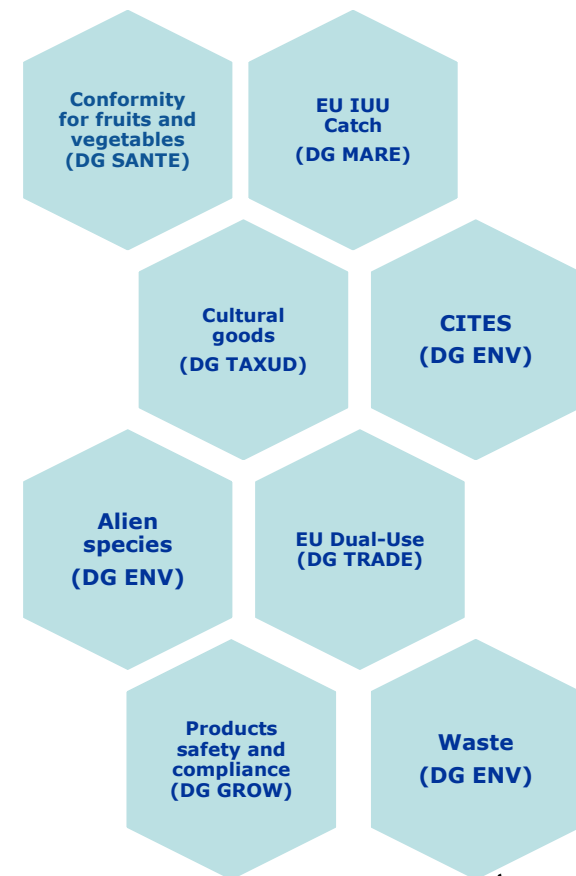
Conformity for fruits and vegetables (DG SANTE)

EU IUU Catch (DG MARE)

Cultural goods (DG TAXUD)

CITES (DG ENV)

Alien species (DG ENV)

EU Dual-Use (DG TRADE)

Products safety and compliance (DG GROW)

Waste (DG ENV)